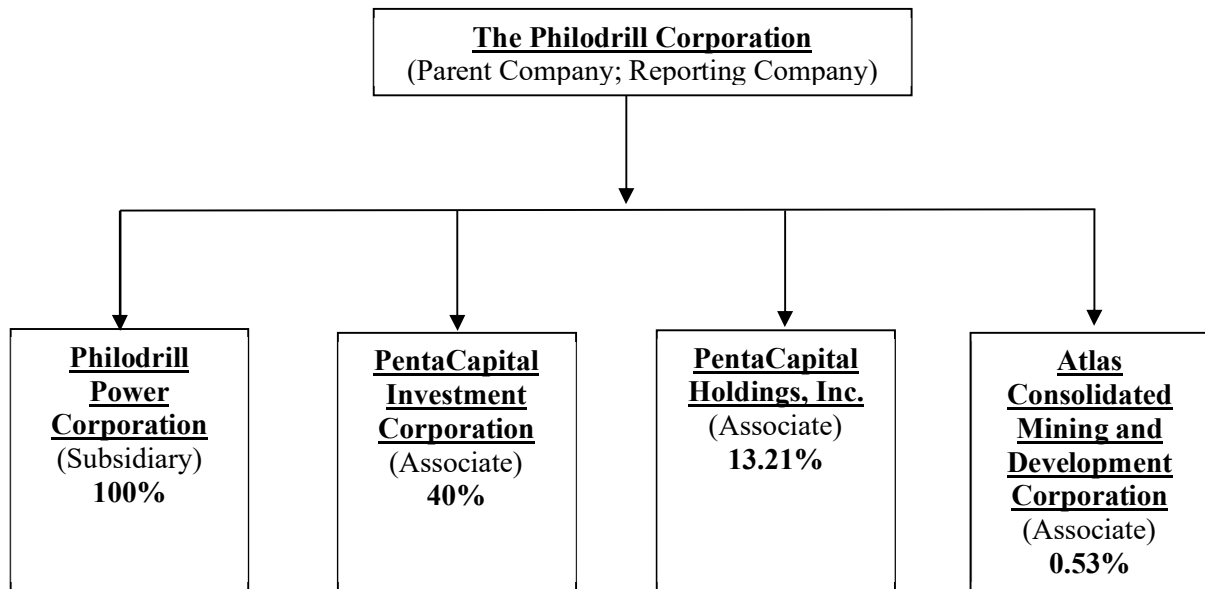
The Philodrill Corporation
(Parent Company; Reporting Company)

Philodrill Power Corporation
(Subsidiary)
100%

PentaCapital Investment Corporation
(Associate)
40%

PentaCapital Holdings, Inc.
(Associate)
13.21%

Atlas Consolidated Mining and Development Corporation
(Associate)
0.53%